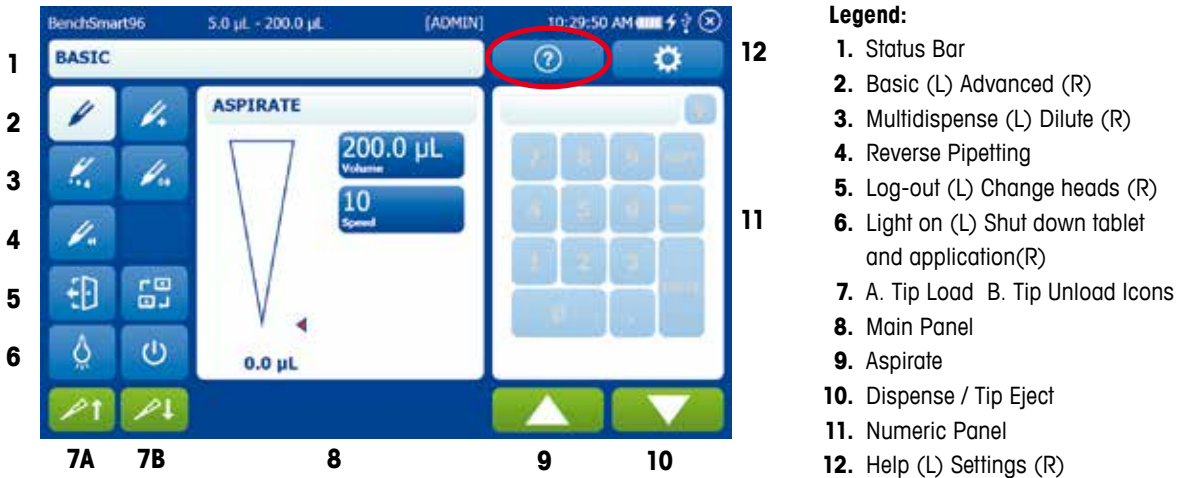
BenchSmart96 5.0 µL - 200.0 µL [ADMIN] 10:29:50 AM

1 BASIC

12

2

3

4

5

6

ASPIRATE

200.0 µL
Volume

10
Speed

0.0 µL

11

7A 7B 8 9 10

Legend:

1. Status Bar
2. Basic (L) Advanced (R)
3. Multidispense (L) Dilute (R)
4. Reverse Pipetting
5. Log-out (L) Change heads (R)
6. Light on (L) Shut down tablet and application(R)
7. A. Tip Load B. Tip Unload Icons
8. Main Panel
9. Aspirate
10. Dispense / Tip Eject
11. Numeric Panel
12. Help (L) Settings (R)